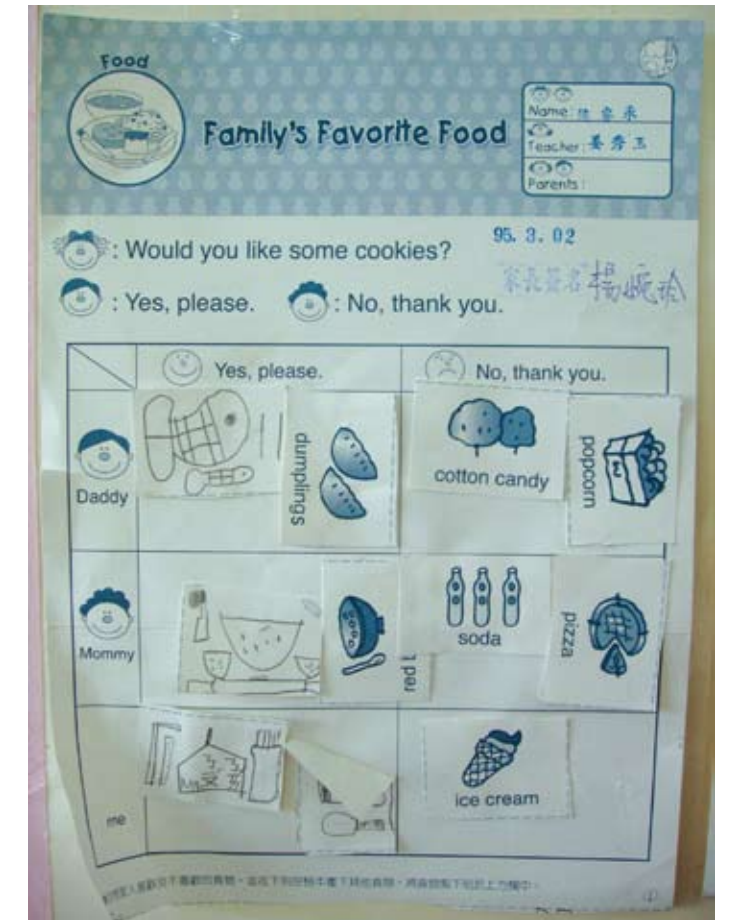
Food

Family's Favorite Food

Name: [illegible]
Teacher: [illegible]
Parents:

: Would you like some cookies?

95. 3. 02

家長簽名 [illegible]

: Yes, please. : No, thank you.

| | Yes, please. | No, thank you. |
|---|---|---|
| Daddy | dumplings | cotton candy, popcorn |
| Mommy | red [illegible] | soda, pizza |
| me | | ice cream |

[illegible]